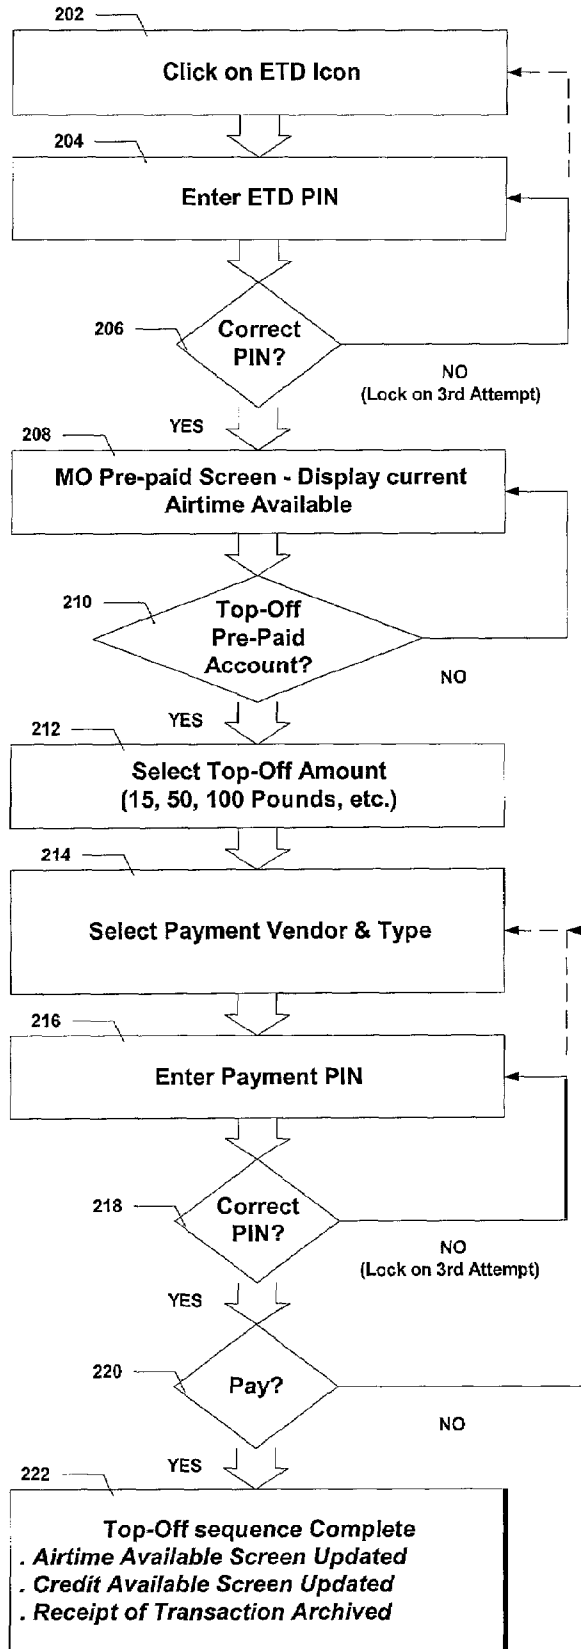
202

Click on ETD Icon

204

Enter ETD PIN

206

Correct PIN?

NO
(Lock on 3rd Attempt)

YES

208

MO Pre-paid Screen - Display current Airtime Available

210

Top-Off Pre-Paid Account?

NO

YES

212

Select Top-Off Amount
(15, 50, 100 Pounds, etc.)

214

Select Payment Vendor & Type

216

Enter Payment PIN

218

Correct PIN?

NO
(Lock on 3rd Attempt)

YES

220

Pay?

NO

YES

222

Top-Off sequence Complete
. Airtime Available Screen Updated
. Credit Available Screen Updated
. Receipt of Transaction Archived